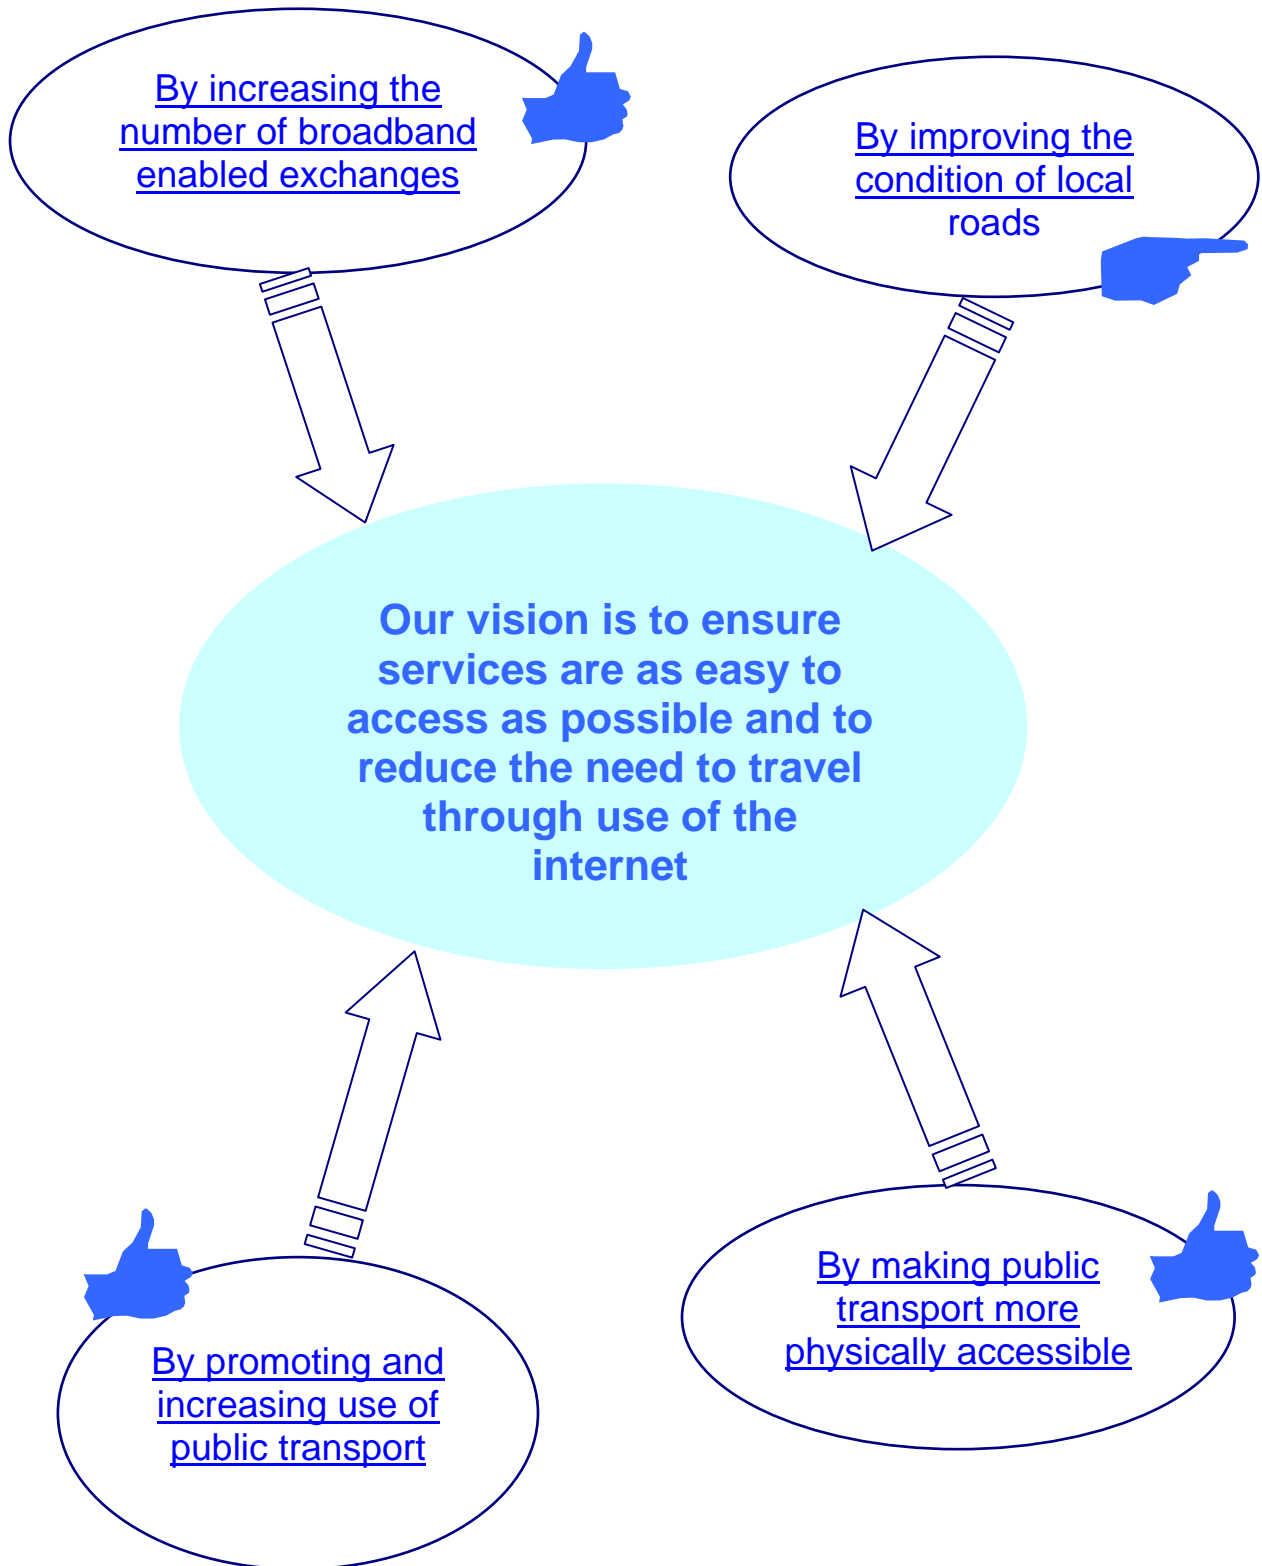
By increasing the number of broadband enabled exchanges

By improving the condition of local roads

Our vision is to ensure services are as easy to access as possible and to reduce the need to travel through use of the internet

By promoting and increasing use of public transport

By making public transport more physically accessible